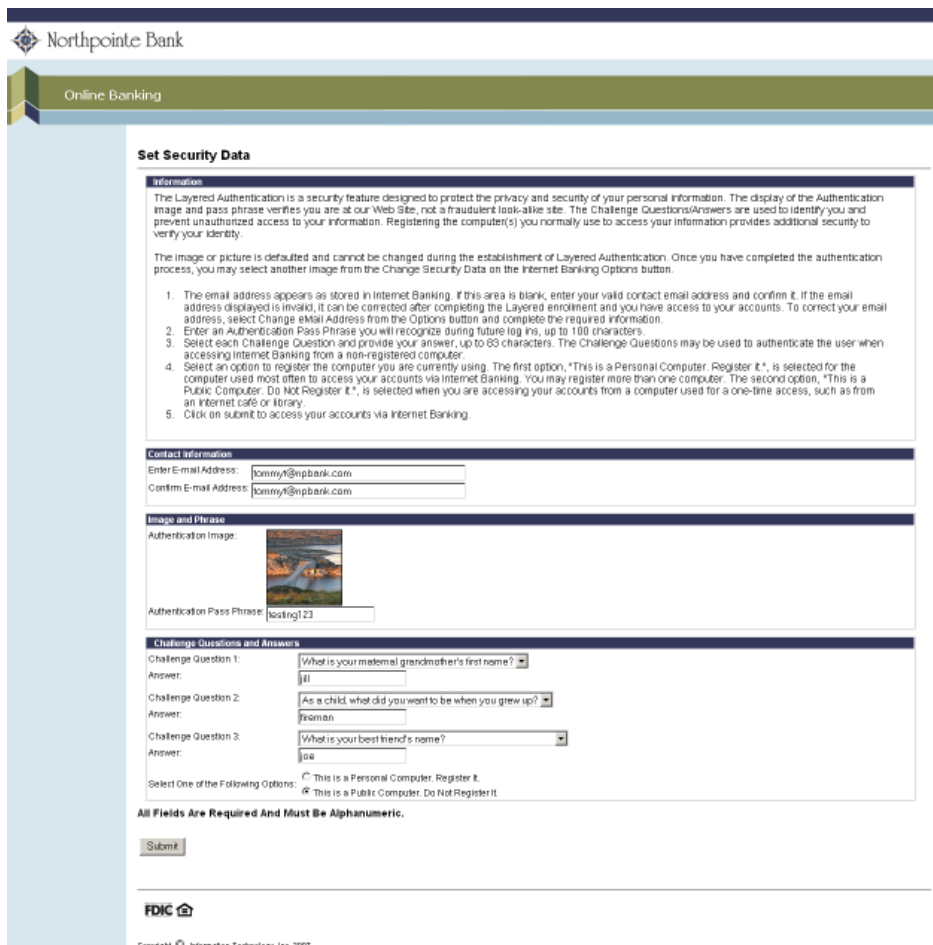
Northpointe Bank

Online Banking

Set Security Data

Information

The Layered Authentication is a security feature designed to protect the privacy and security of your personal information. The display of the Authentication image and pass phrase verifies you are at our Web Site, not a fraudulent look-alike site. The Challenge Questions/Answers are used to identify you and prevent unauthorized access to your information. Registering the computer(s) you normally use to access your information provides additional security to verify your identity.

The image or picture is defaulted and cannot be changed during the establishment of Layered Authentication. Once you have completed the authentication process, you may select another image from the Change Security Data on the Internet Banking Options button.

1. The email address appears as stored in Internet Banking. If this area is blank, enter your valid contact email address and confirm it. If the email address displayed is invalid, it can be corrected after completing the Layered enrollment and you have access to your accounts. To correct your email address, select Change eMail Address from the Options button and complete the required information.
2. Enter an Authentication Pass Phrase you will recognize during future log ins, up to 100 characters.
3. Select each Challenge Question and provide your answer, up to 83 characters. The Challenge Questions may be used to authenticate the user when accessing Internet Banking from a non-registered computer.
4. Select an option to register the computer you are currently using. The first option, "This is a Personal Computer. Register it.", is selected for the computer used most often to access your accounts via Internet Banking. You may register more than one computer. The second option, "This is a Public Computer. Do Not Register it.", is selected when you are accessing your accounts from a computer used for a one-time access, such as from an Internet café or library.
5. Click on submit to access your accounts via Internet Banking.

Contact Information

Enter E-mail Address: tommyt@npbank.com

Confirm E-mail Address: tommyt@npbank.com

Image and Phrase

Authentication Image:

Authentication Pass Phrase: testing123

Challenge Questions and Answers

Challenge Question 1: What is your maternal grandmother's first name?

Answer: jill

Challenge Question 2: As a child, what did you want to be when you grew up?

Answer: fireman

Challenge Question 3: What is your best friend's name?

Answer: joe

Select One of the Following Options: This is a Personal Computer. Register It. This is a Public Computer. Do Not Register It.

All Fields Are Required And Must Be Alphanumeric.

Submit

FDIC

Copyright © Information Technology Inc. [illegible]